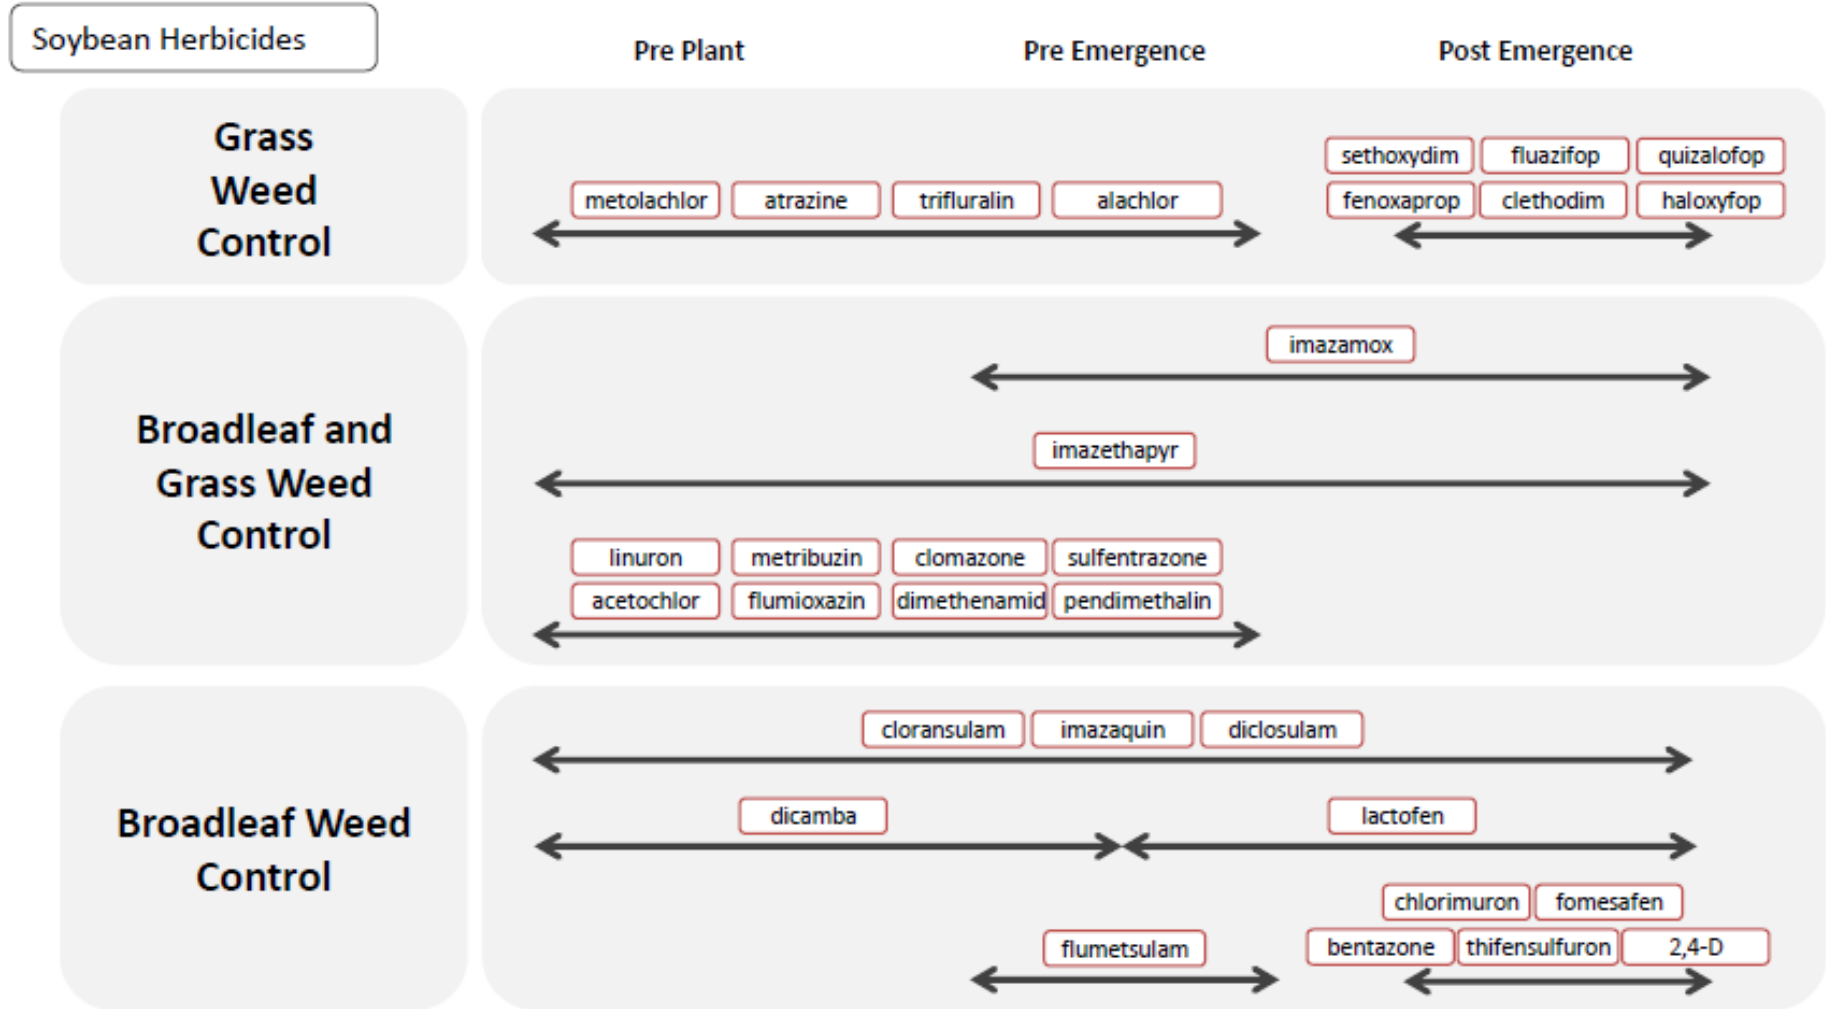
Soybean Herbicides

Pre Plant

Pre Emergence

Post Emergence

Grass Weed Control

metolachlor atrazine trifluralin alachlor

sethoxydim fluazifop quizalofop
fenoxaprop clethodim haloxyfop

Broadleaf and Grass Weed Control

imazamox

imazethapyr

linuron metribuzin clomazone sulfentrazone
acetochlor flumioxazin dimethenamid pendimethalin

Broadleaf Weed Control

cloransulam imazaquin diclosulam

dicamba

lactofen

chlorimuron fomesafen
bentazone thifensulfuron 2,4-D

flumetsulam